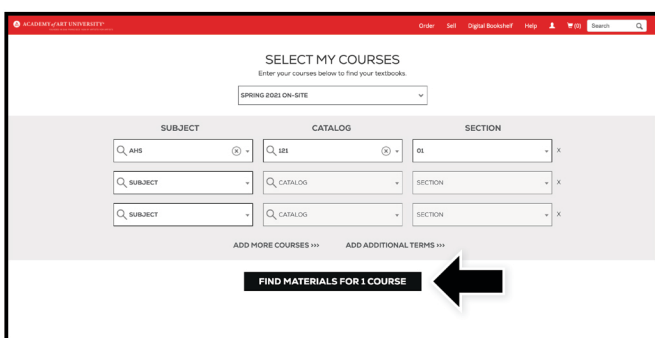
ACADEMY of ART UNIVERSITY
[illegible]

Order Sell Digital Bookshelf Help (0) Search

SELECT MY COURSES
Enter your courses below to find your textbooks.

SPRING 2021 ON-SITE

| SUBJECT | CATALOG | SECTION |
|---|---|---|
| AHS | 121 | 01 |
| SUBJECT | CATALOG | SECTION |
| SUBJECT | CATALOG | SECTION |

ADD MORE COURSES ››› ADD ADDITIONAL TERMS ›››

FIND MATERIALS FOR 1 COURSE